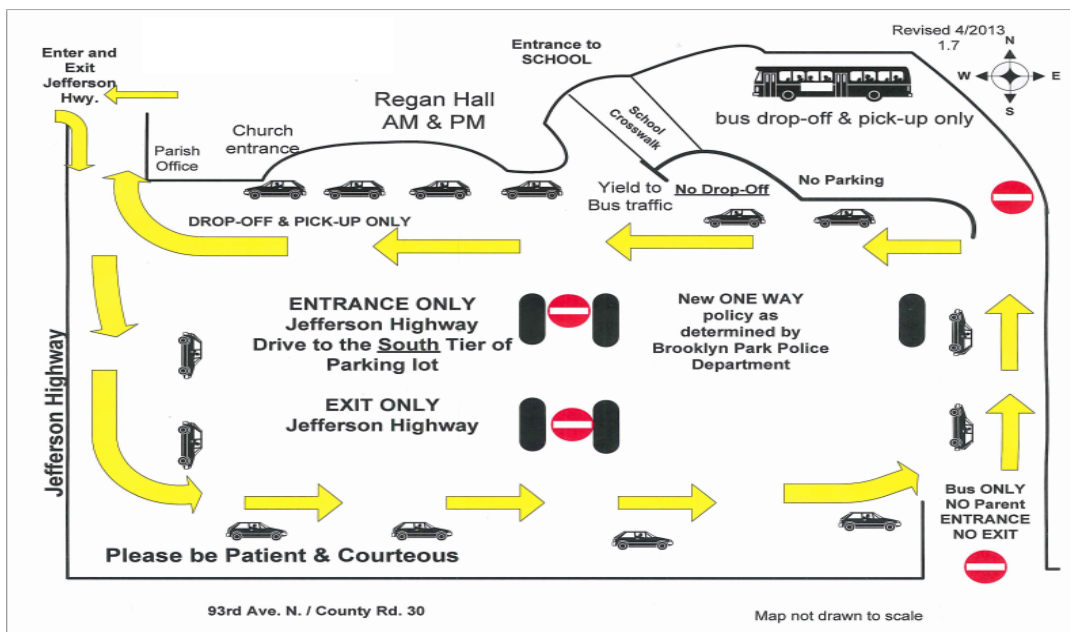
Revised 4/2013
1.7

N
W
E
S

Enter and Exit Jefferson Hwy.

Entrance to SCHOOL

Regan Hall
AM & PM

Church entrance

Parish Office

School Crosswalk

bus drop-off & pick-up only

Yield to Bus traffic

No Drop-Off

No Parking

DROP-OFF & PICK-UP ONLY

ENTRANCE ONLY
Jefferson Highway
Drive to the South Tier of Parking lot

New ONE WAY policy as determined by Brooklyn Park Police Department

EXIT ONLY
Jefferson Highway

Jefferson Highway

Bus ONLY
NO Parent ENTRANCE
NO EXIT

Please be Patient & Courteous

93rd Ave. N. / County Rd. 30

Map not drawn to scale